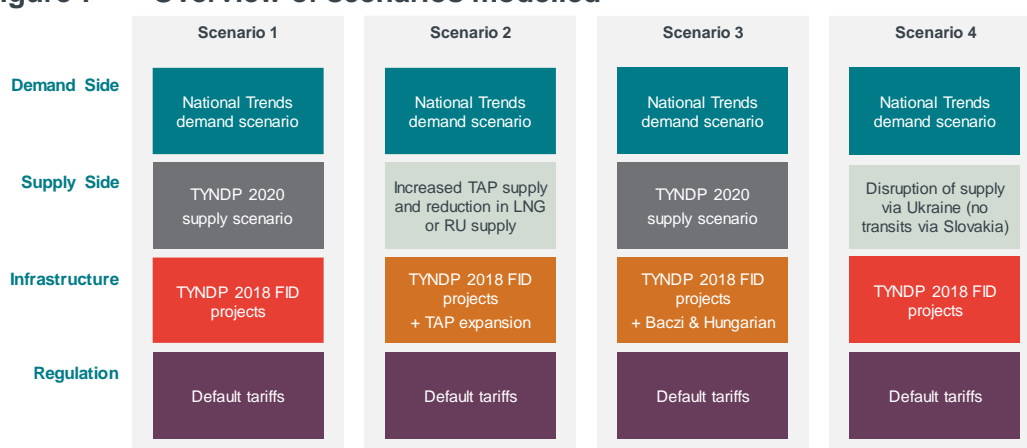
igure 1 Overview of scenarios modelled

| | Scenario 1 | Scenario 2 | Scenario 3 | Scenario 4 |
|---|---|---|---|---|
| Demand Side | National Trends demand scenario | National Trends demand scenario | National Trends demand scenario | National Trends demand scenario |
| Supply Side | TYNDP 2020 supply scenario | Increased TAP supply and reduction in LNG or RU supply | TYNDP 2020 supply scenario | Disruption of supply via Ukraine (no transits via Slovakia) |
| Infrastructure | TYNDP 2018 FID projects | TYNDP 2018 FID projects + TAP expansion | TYNDP 2018 FID projects + Baczi & Hungarian | TYNDP 2018 FID projects |
| Regulation | Default tariffs | Default tariffs | Default tariffs | Default tariffs |